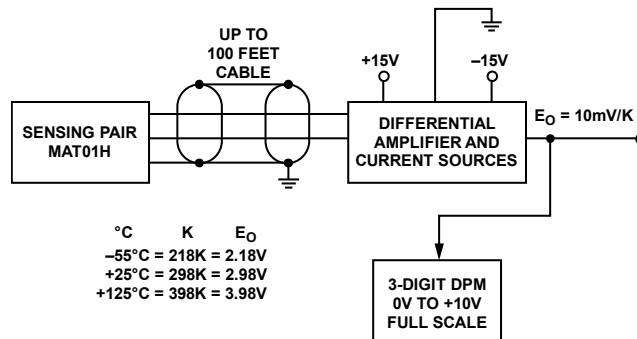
UP TO
100 FEET
CABLE

+15V

–15V

SENSING PAIR
MAT01H

DIFFERENTIAL
AMPLIFIER AND
CURRENT SOURCES

$E_O$ = 10mV/K

| °C | K | $E_O$ |
|---|---|---|
| –55°C = | 218K = | 2.18V |
| +25°C = | 298K = | 2.98V |
| +125°C = | 398K = | 3.98V |

3-DIGIT DPM
0V TO +10V
FULL SCALE